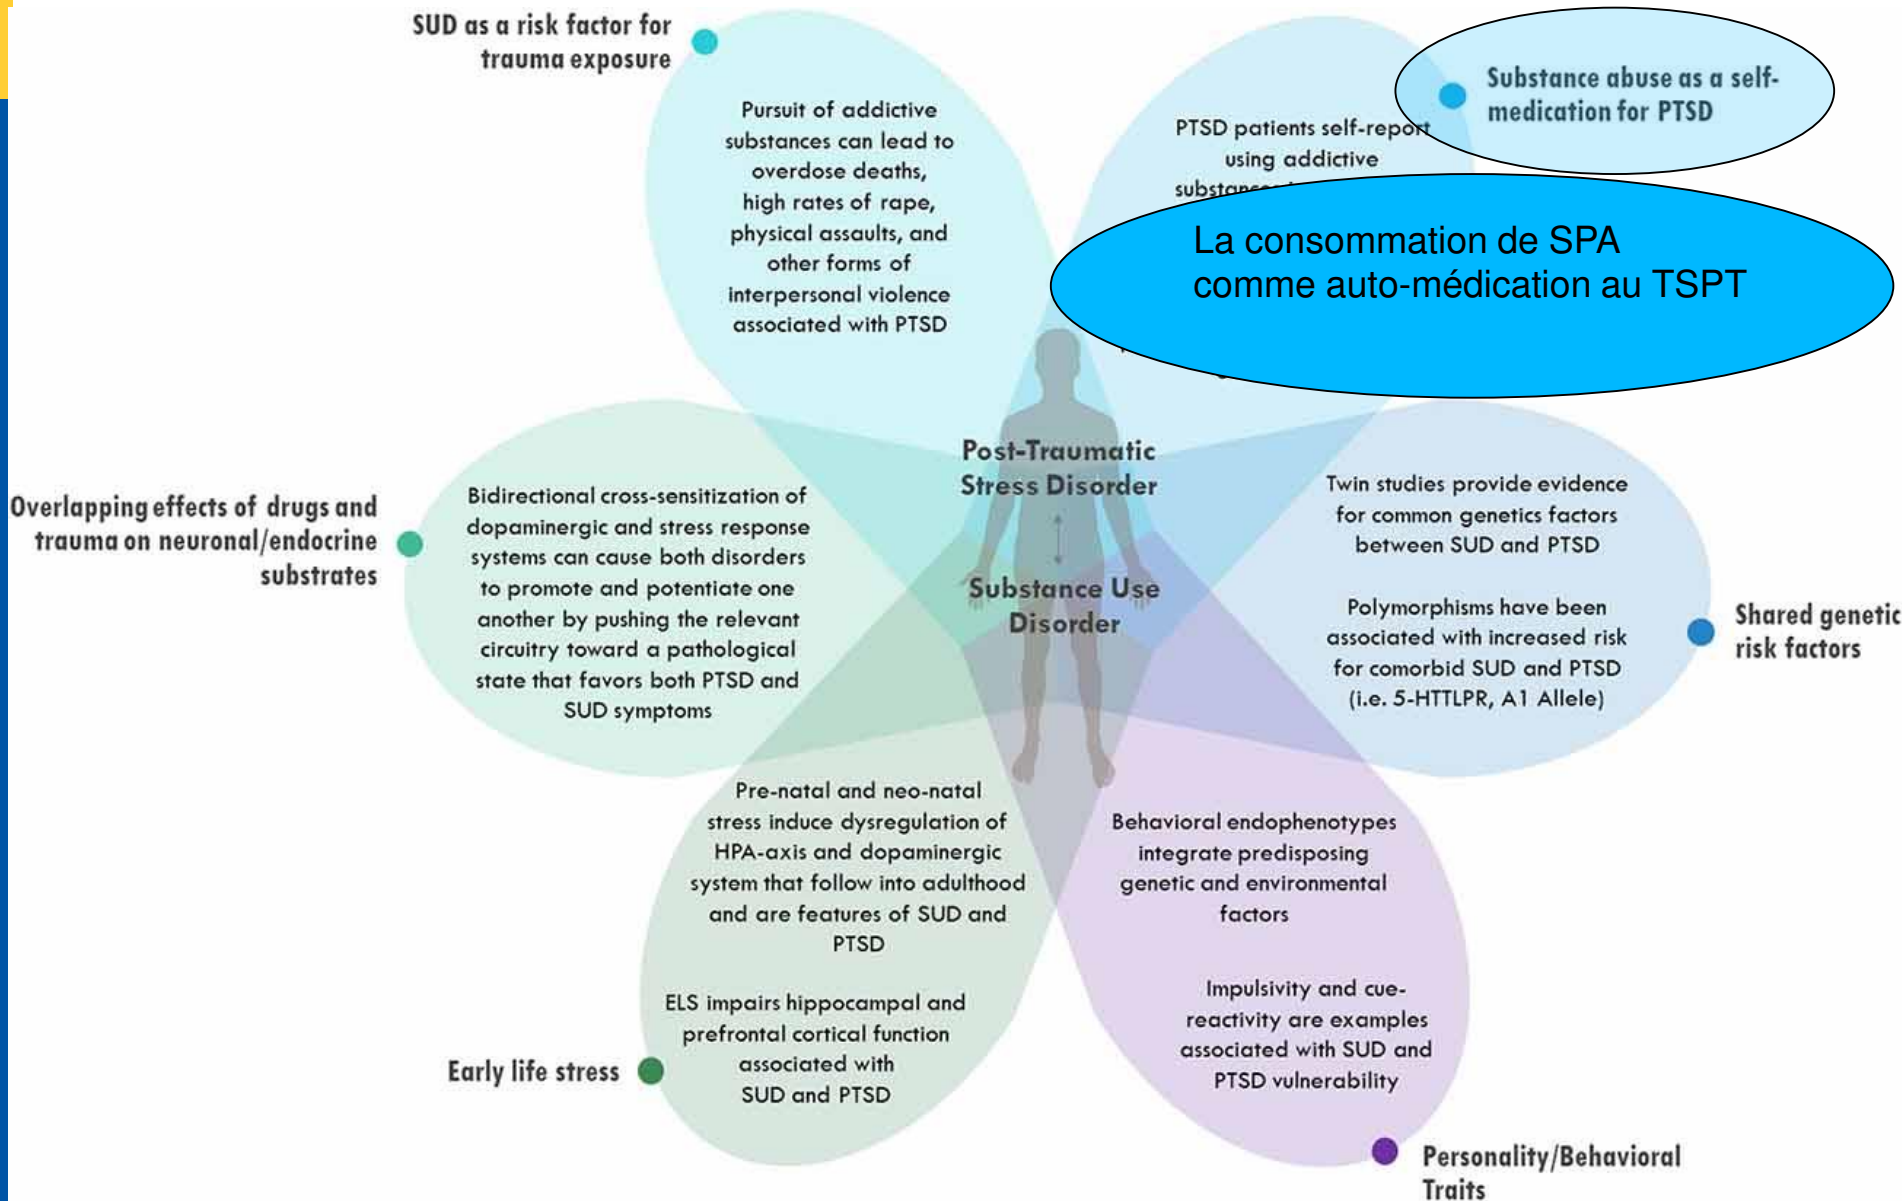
SUD as a risk factor for trauma exposure

Pursuit of addictive substances can lead to overdose deaths, high rates of rape, physical assaults, and other forms of interpersonal violence associated with PTSD

PTSD patients self-report using addictive substan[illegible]

Substance abuse as a self-medication for PTSD

La consommation de SPA comme auto-médication au TSPT

Overlapping effects of drugs and trauma on neuronal/endocrine substrates

Bidirectional cross-sensitization of dopaminergic and stress response systems can cause both disorders to promote and potentiate one another by pushing the relevant circuitry toward a pathological state that favors both PTSD and SUD symptoms

Post-Traumatic Stress Disorder

Substance Use Disorder

Twin studies provide evidence for common genetics factors between SUD and PTSD

Polymorphisms have been associated with increased risk for comorbid SUD and PTSD (i.e. 5-HTTLPR, A1 Allele)

Shared genetic risk factors

Pre-natal and neo-natal stress induce dysregulation of HPA-axis and dopaminergic system that follow into adulthood and are features of SUD and PTSD

ELS impairs hippocampal and prefrontal cortical function associated with SUD and PTSD

Early life stress

Behavioral endophenotypes integrate predisposing genetic and environmental factors

Impulsivity and cue-reactivity are examples associated with SUD and PTSD vulnerability

Personality/Behavioral Traits